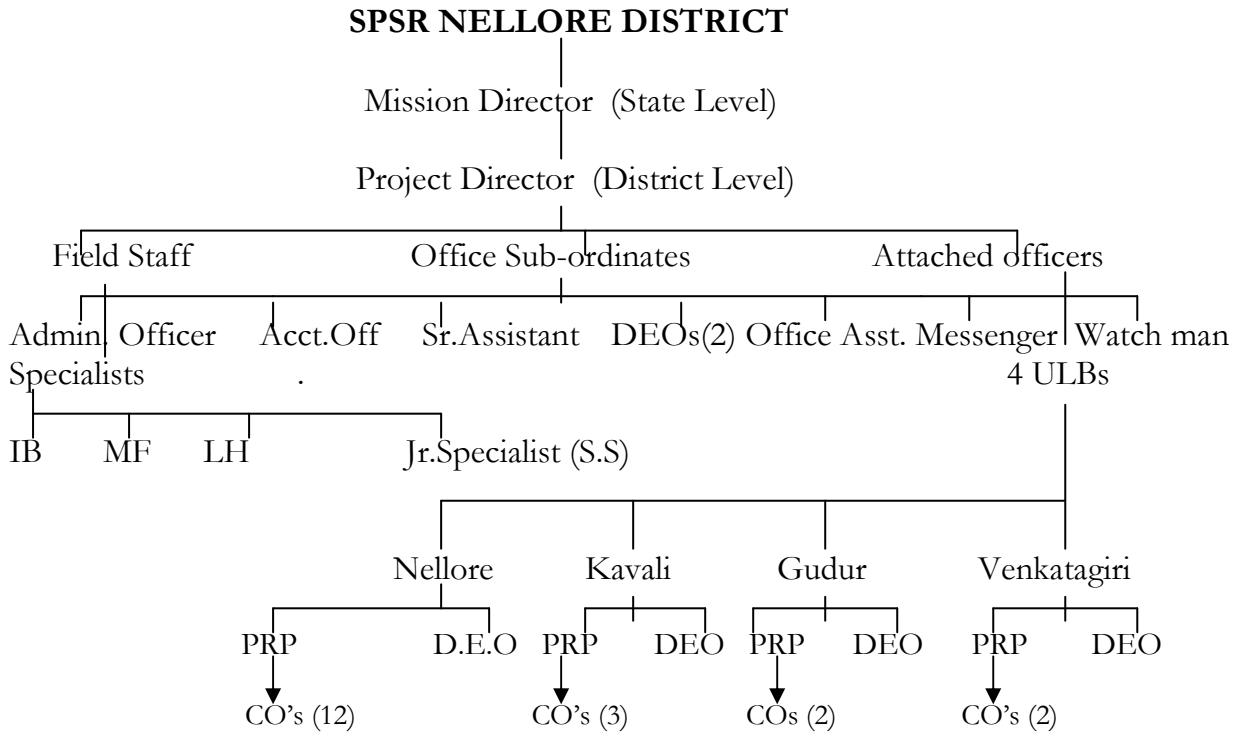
SPSR NELLORE DISTRICT

Mission Director (State Level)

Project Director (District Level)

Field Staff Office Sub-ordinates Attached officers

Admin. Officer Acct.Off . Sr.Assistant DEOs(2) Office Asst. Messenger Watch man

Specialists

4 ULBs

IB MF LH Jr.Specialist (S.S)

Nellore Kavali Gudur Venkatagiri

PRP D.E.O PRP DEO PRP DEO PRP DEO

CO's (12) CO's (3) COs (2) CO's (2)